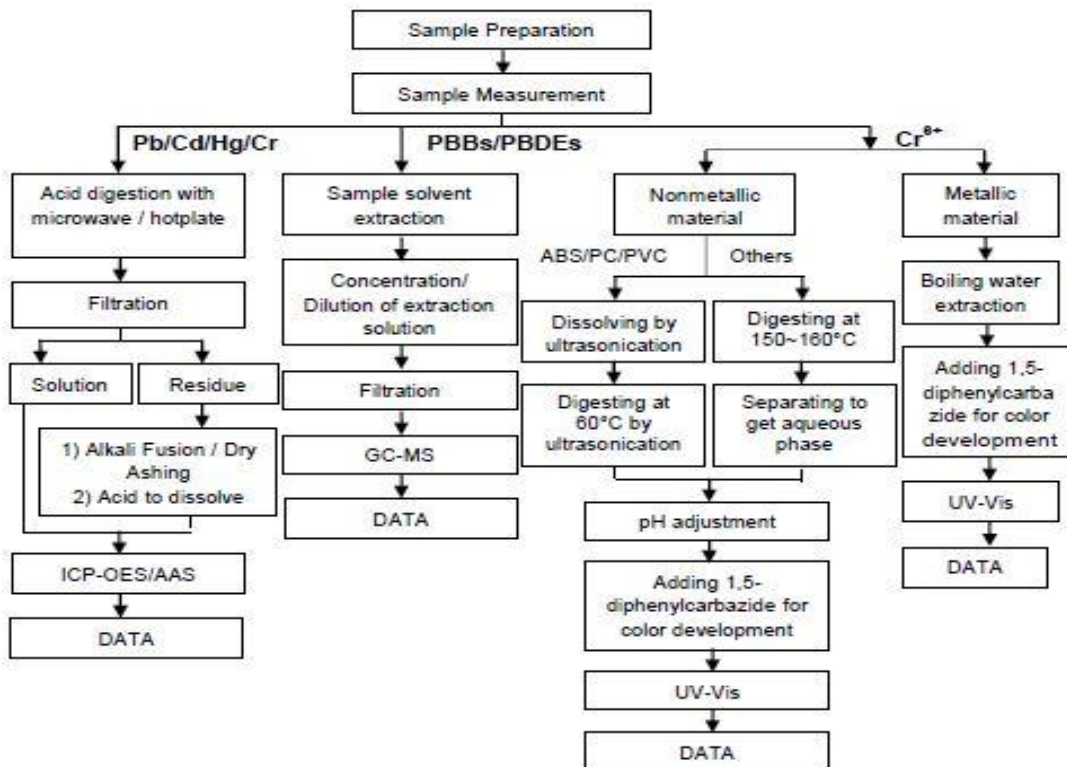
Sample Preparation

Sample Measurement

Pb/Cd/Hg/Cr

PBBs/PBDEs

$Cr^{6+}$

Acid digestion with microwave / hotplate

Filtration

Solution

Residue

1) Alkali Fusion / Dry Ashing
2) Acid to dissolve

ICP-OES/AAS

DATA

Sample solvent extraction

Concentration/ Dilution of extraction solution

Filtration

GC-MS

DATA

Nonmetallic material

ABS/PC/PVC

Others

Dissolving by ultrasonication

Digesting at 60°C by ultrasonication

Digesting at 150~160°C

Separating to get aqueous phase

pH adjustment

Adding 1,5-diphenylcarbazide for color development

UV-Vis

DATA

Metallic material

Boiling water extraction

Adding 1,5-diphenylcarbazide for color development

UV-Vis

DATA